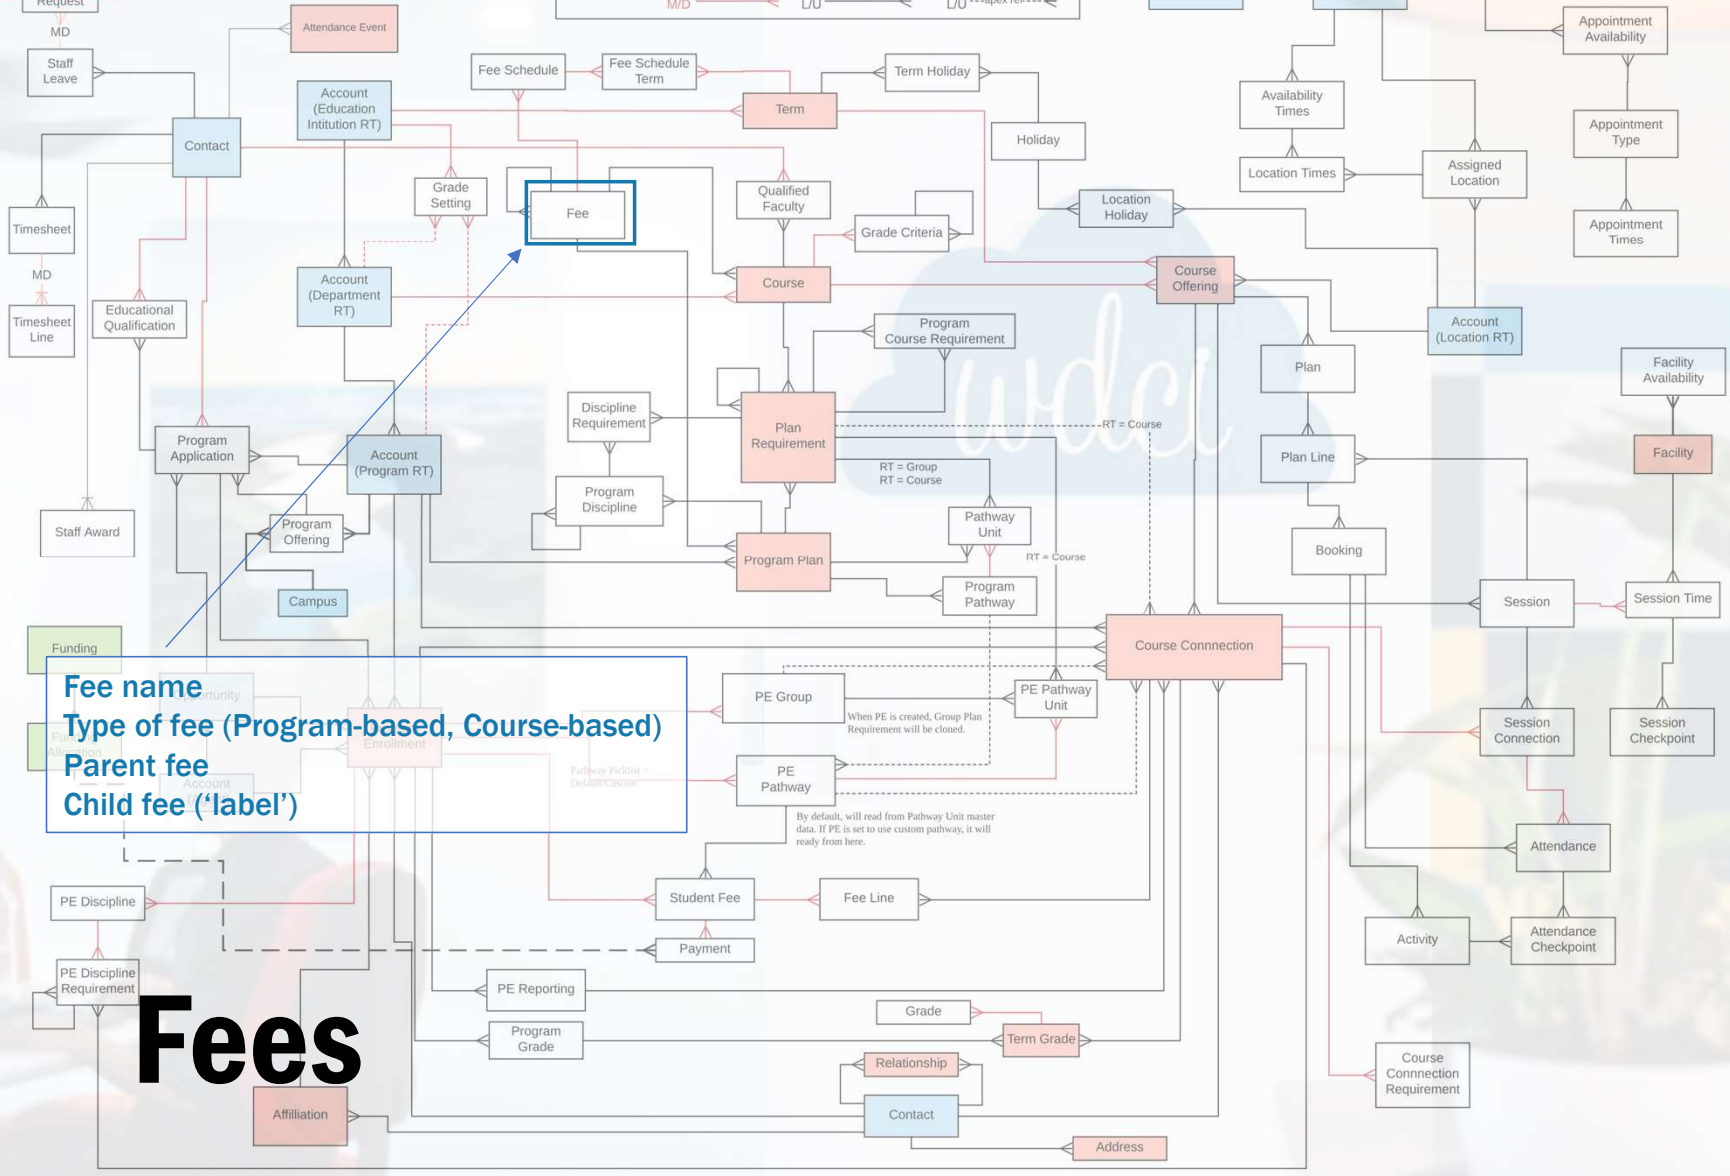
Request
MD
Staff Leave
Attendance Event
M/D
L/O
L/O
Appointment Availability
Fee Schedule
Fee Schedule Term
Term Holiday
Availability Times
Account (Education Intitution RT)
Term
Contact
Holiday
Appointment Type
Location Times
Assigned Location
Grade Setting
Qualified Faculty
Timesheet
Fee
Location Holiday
Appointment Times
Grade Criteria
MD
Account (Department RT)
Course
Course Offering
Timesheet Line
Educational Qualification
Program Course Requirement
Account (Location RT)
Plan
Facility Availability
Discipline Requirement
Plan Requirement
RT = Course
Program Application
Account (Program RT)
RT = Group
RT = Course
Plan Line
Facility
Program Discipline
Pathway Unit
Booking
Staff Award
Program Offering
Program Plan
RT = Course
Campus
Program Pathway
Session
Session Time
Funding
Course Connection
Fee name
Type of fee (Program-based, Course-based)
Parent fee
Child fee (‘label’)
PE Group
PE Pathway Unit
When PE is created, Group Plan Requirement will be cloned.
Session Connection
Session Checkpoint
PE Pathway
By default, will read from Pathway Unit master data. If PE is set to use custom pathway, it will ready from here.
Attendance
PE Discipline
Student Fee
Fee Line
Payment
Activity
Attendance Checkpoint
PE Discipline Requirement
PE Reporting
Grade
Fees
Program Grade
Term Grade
Course Connnection Requirement
Relationship
Affiliation
Contact
Address